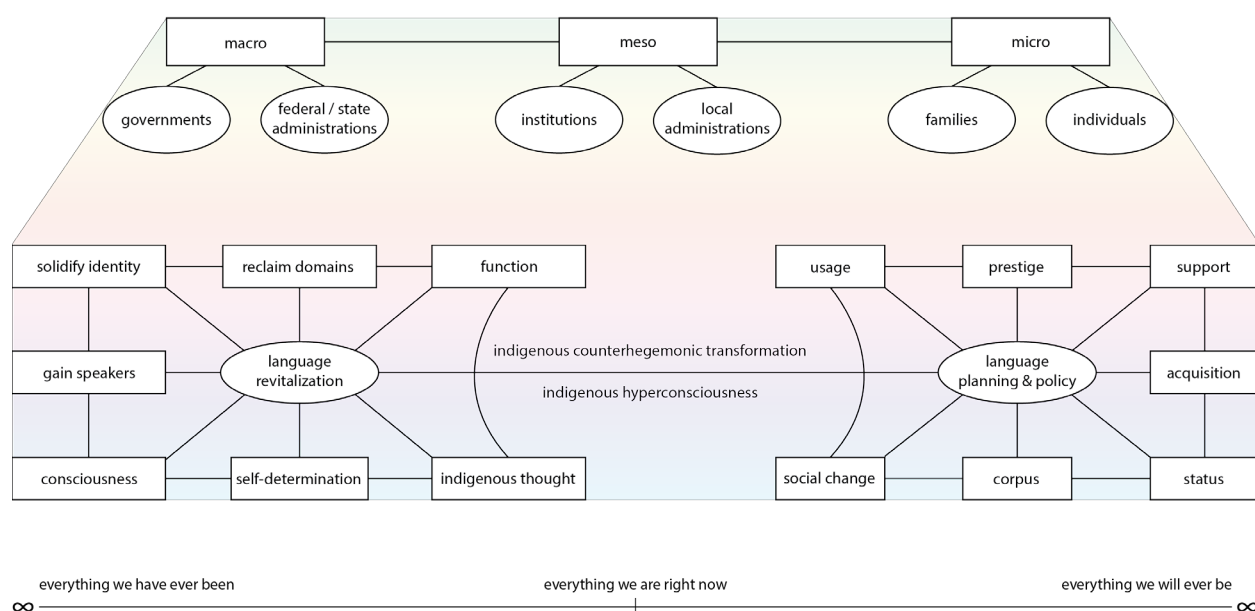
macro

meso

micro

governments

federal / state administrations

institutions

local administrations

families

individuals

solidify identity

reclaim domains

function

usage

prestige

support

gain speakers

language revitalization

indigenous counterhegemonic transformation

indigenous hyperconsciousness

language planning & policy

acquisition

consciousness

self-determination

indigenous thought

social change

corpus

status

everything we have ever been

everything we are right now

everything we will ever be

∞

∞